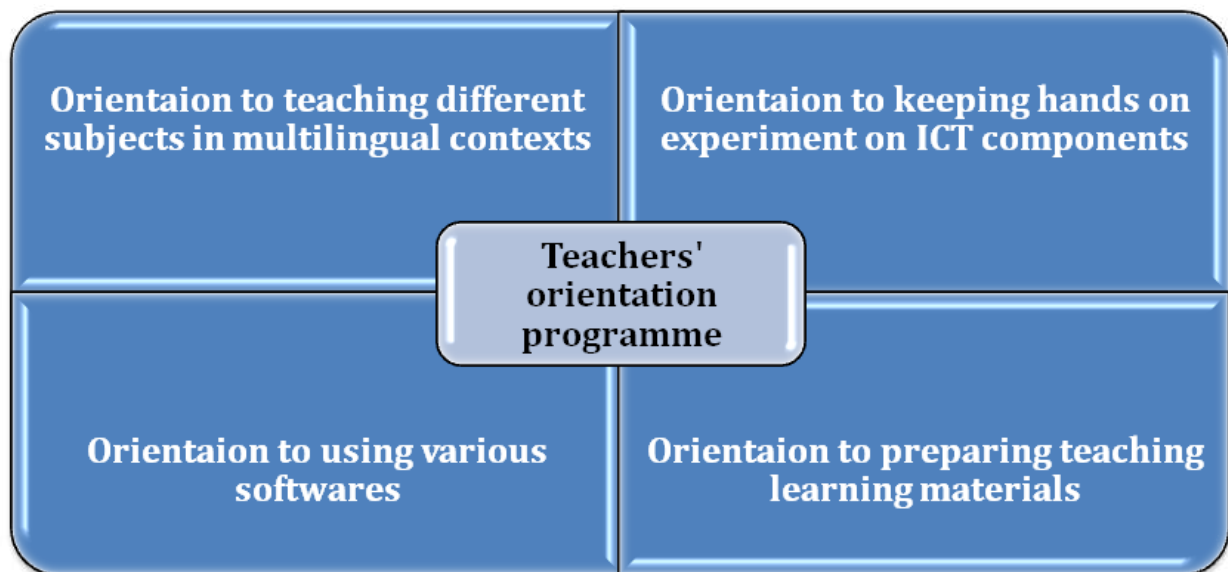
Orientaion to teaching different subjects in multilingual contexts

Orientaion to keeping hands on experiment on ICT components

Teachers' orientation programme

Orientaion to using various softwares

Orientaion to preparing teaching learning materials